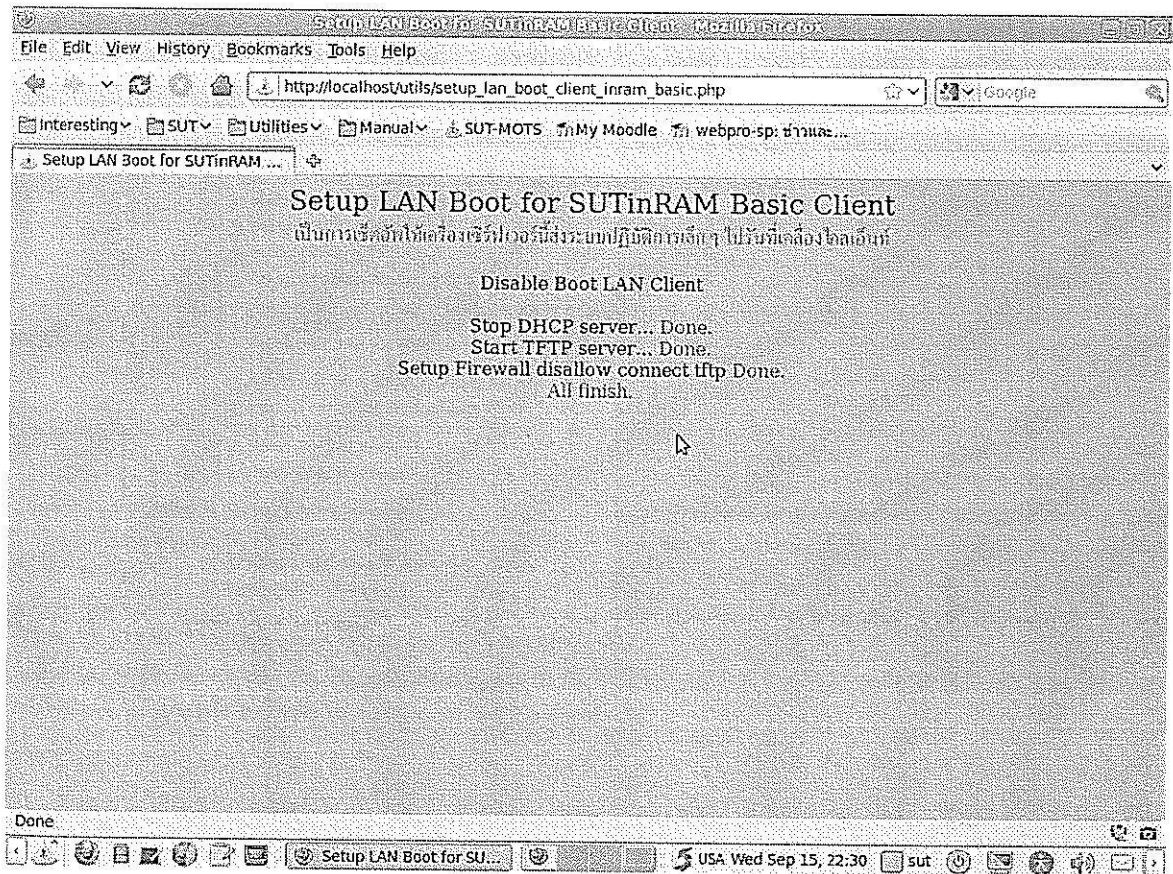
Setup LAN Boot for SUTinRAM Basic Client - Mozilla Firefox

File Edit View History Bookmarks Tools Help

http://localhost/utils/setup_lan_boot_client_inram_basic.php

Google

Interesting SUT Utilities Manual SUT-MOTS My Moodle webpro-sp: ข่าวและ...

Setup LAN Boot for SUTinRAM ...

Setup LAN Boot for SUTinRAM Basic Client

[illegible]

Disable Boot LAN Client

Stop DHCP server... Done.
Start TFTP server... Done.
Setup Firewall disallow connect tftp Done.
All finish.

Done

Setup LAN Boot for SU...

USA Wed Sep 15, 22:30 sut